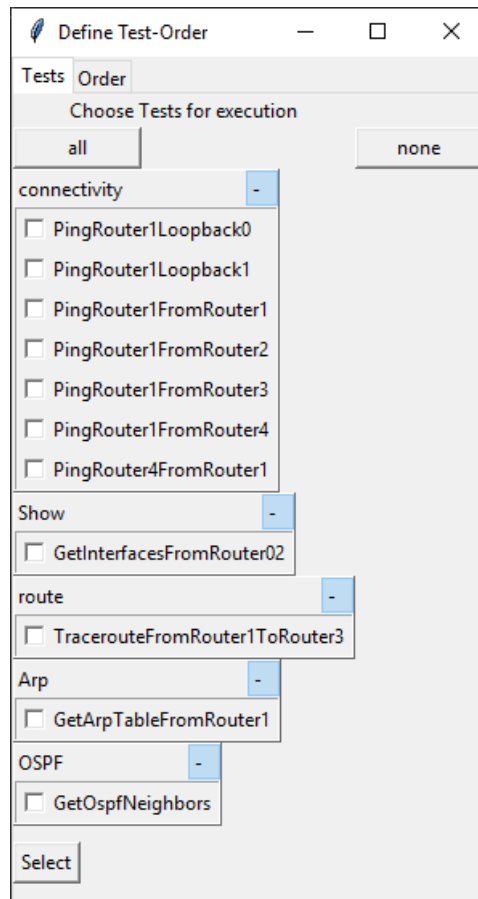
Define Test-Order

Tests Order

Choose Tests for execution

all

none

connectivity -

PingRouter1Loopback0

PingRouter1Loopback1

PingRouter1FromRouter1

PingRouter1FromRouter2

PingRouter1FromRouter3

PingRouter1FromRouter4

PingRouter4FromRouter1

Show -

GetInterfacesFromRouter02

route -

TracerouteFromRouter1ToRouter3

Arp -

GetArpTableFromRouter1

OSPF -

GetOspfNeighbors

Select